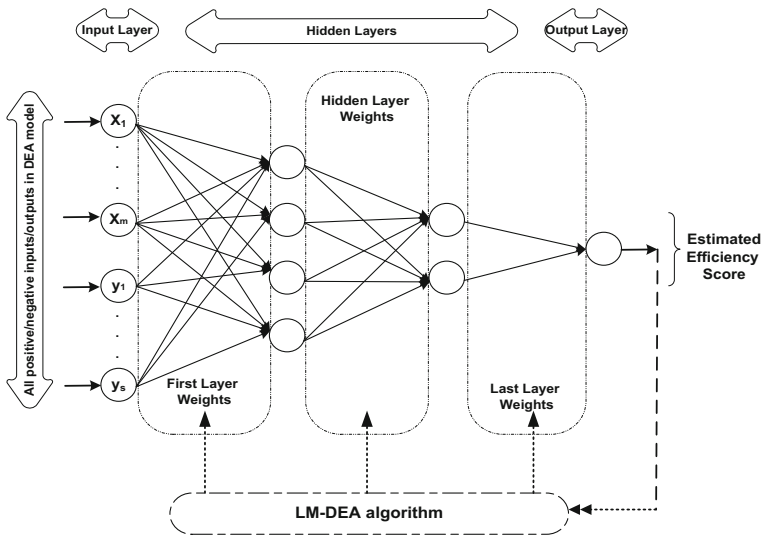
Input Layer

Hidden Layers

Output Layer

All positive/negative inputs/outputs in DEA model

$X_1$

.
.
.

$X_m$

$y_1$

.
.
.

$y_s$

First Layer Weights

Hidden Layer Weights

Last Layer Weights

Estimated Efficiency Score

LM-DEA algorithm